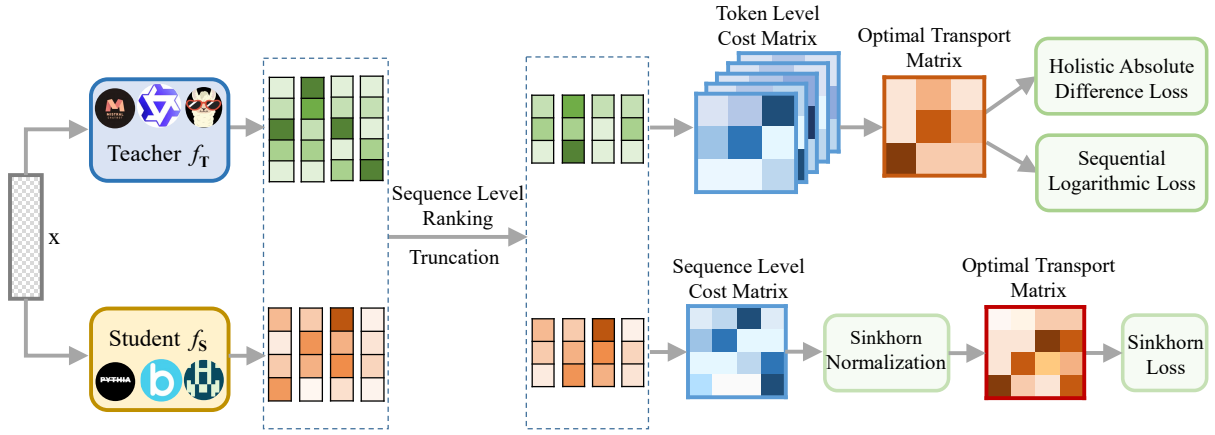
x

Teacher $f_{\mathbf{T}}$

Student $f_{\mathbf{S}}$

PYTHIA

Sequence Level Ranking

Truncation

Token Level Cost Matrix

Optimal Transport Matrix

Holistic Absolute Difference Loss

Sequential Logarithmic Loss

Sequence Level Cost Matrix

Sinkhorn Normalization

Optimal Transport Matrix

Sinkhorn Loss